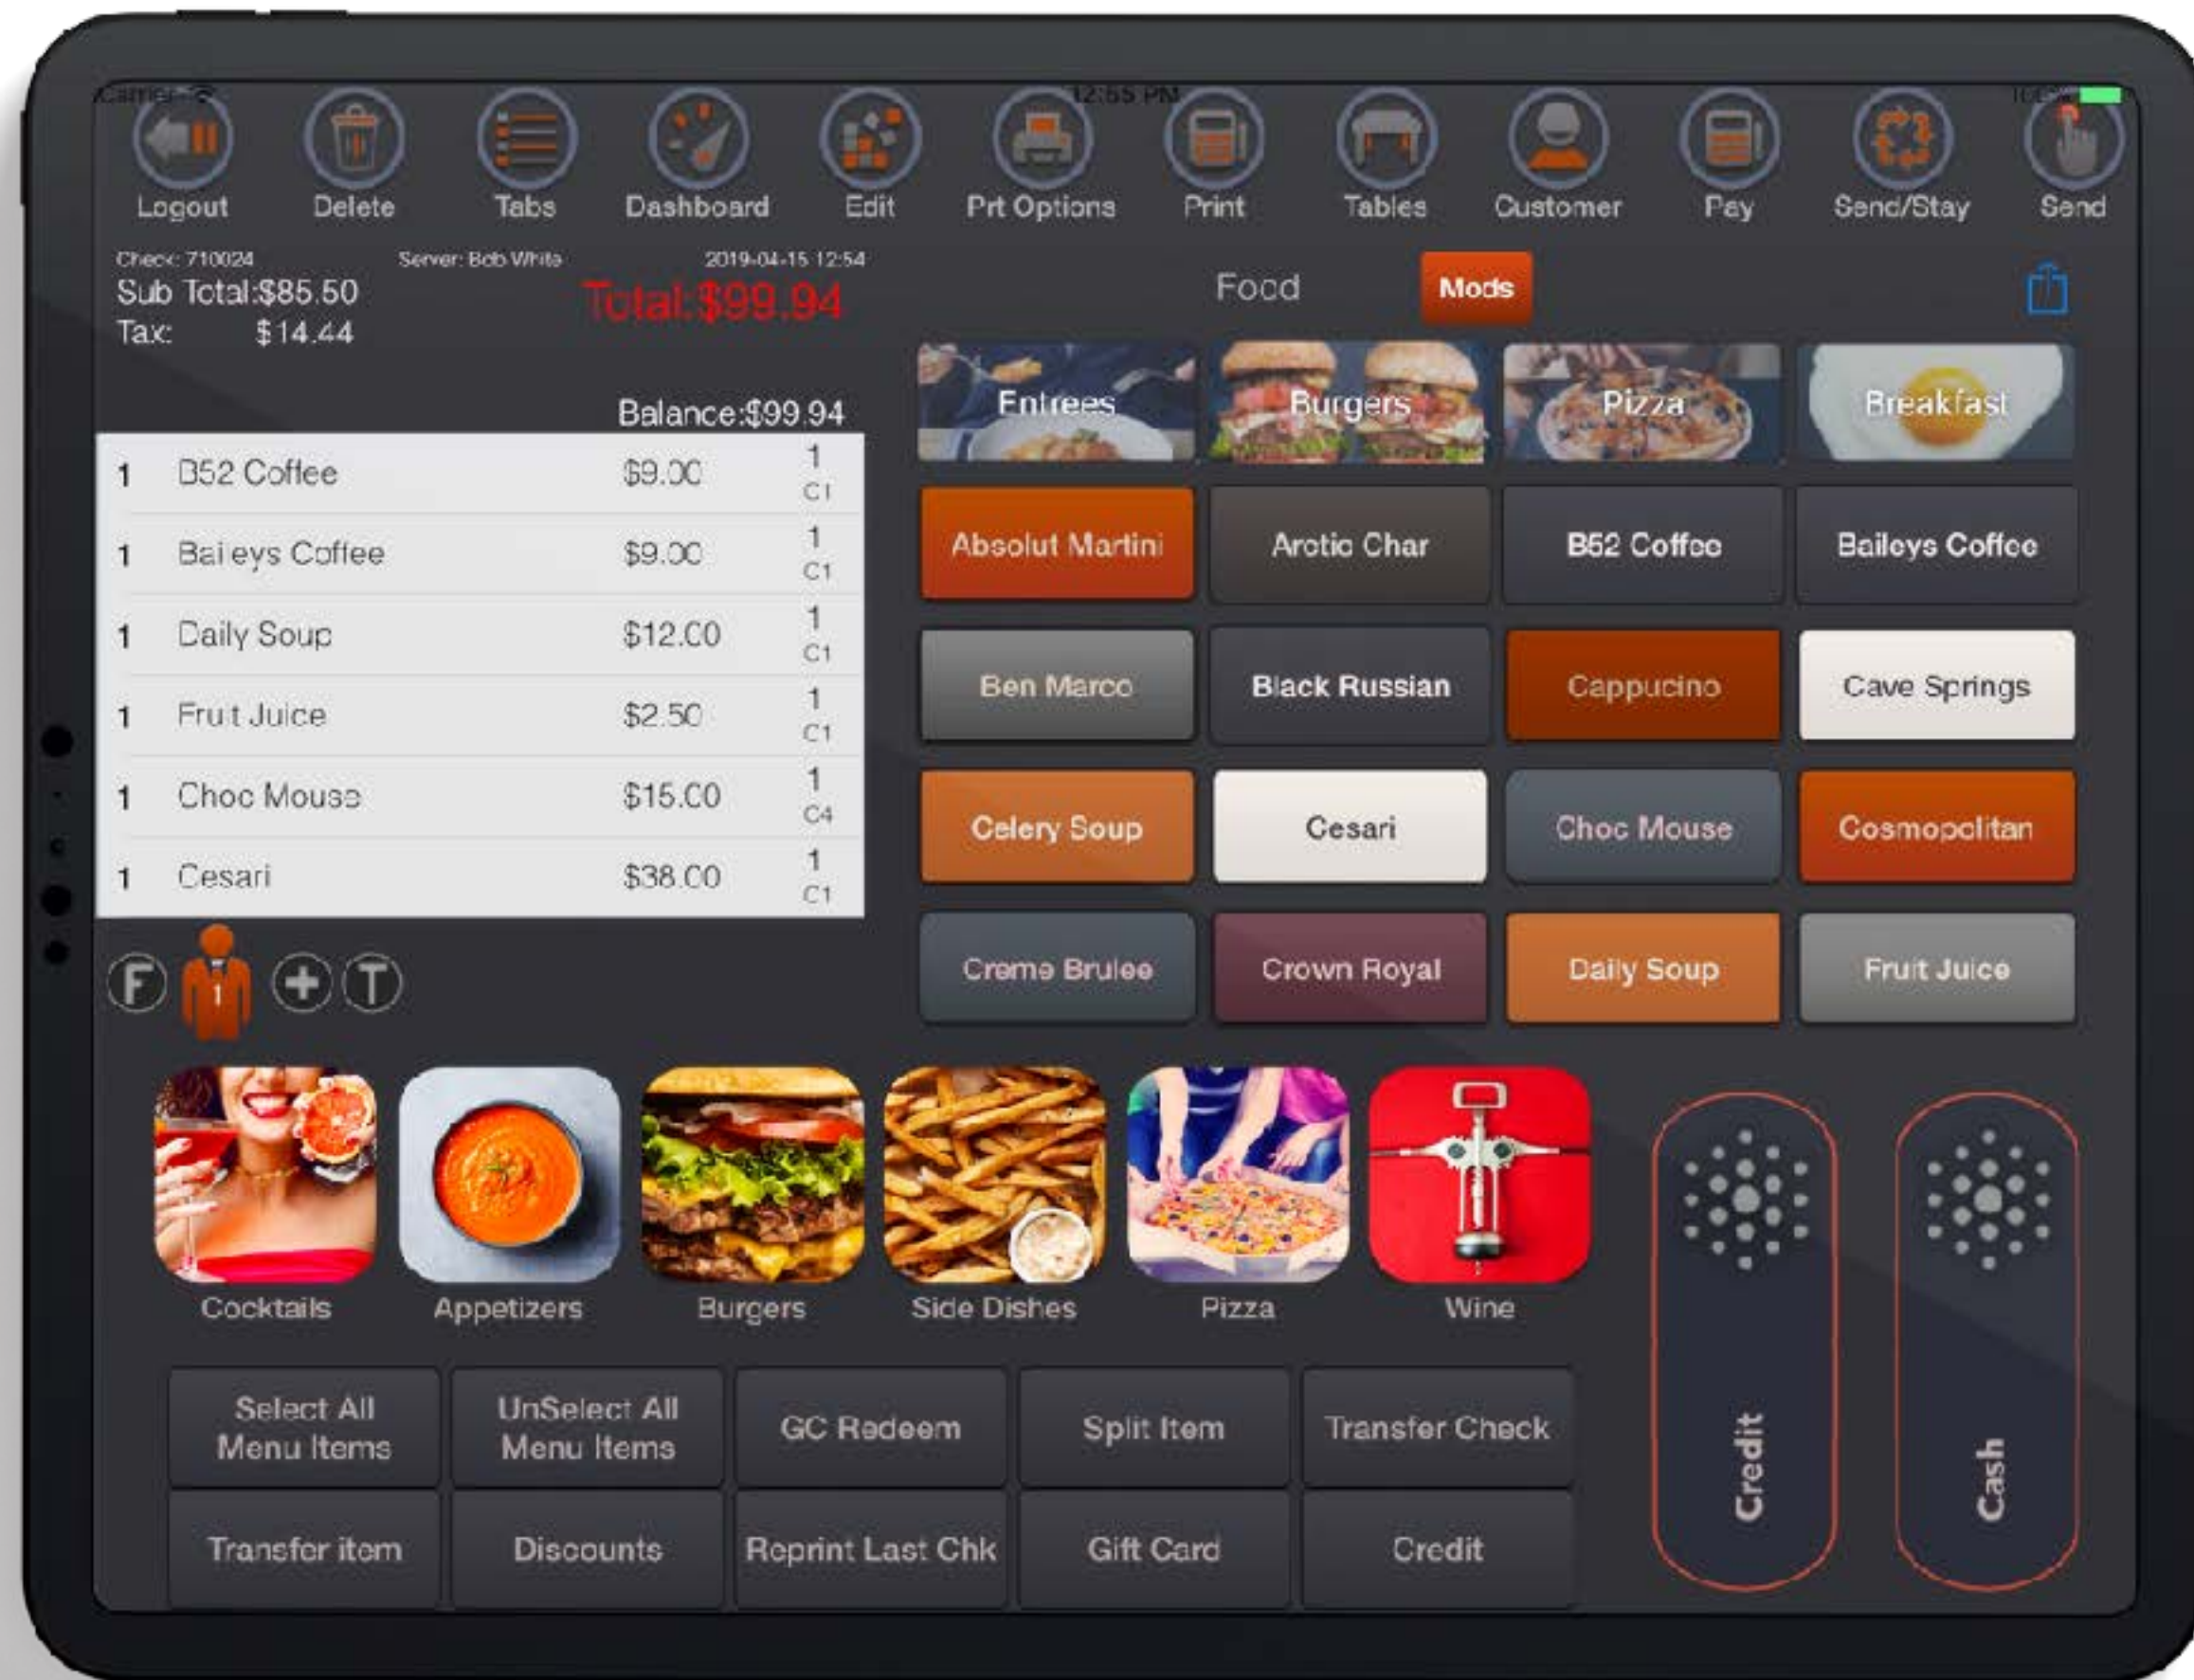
Carrier 12:55 PM 100%

Logout Delete Tabs Dashboard Edit Prt Options Print Tables Customer Pay Send/Stay Send

Check: 710024 Server: Bob White 2019-04-15 12:54
Sub Total:$85.50
Tax: $14.44
Total:$99.94

Balance:$99.94

| | | | |
|---|---|---|---|
| 1 | B52 Coffee | $9.00 | 1 C1 |
| 1 | Baileys Coffee | $9.00 | 1 C1 |
| 1 | Daily Soup | $12.00 | 1 C1 |
| 1 | Fruit Juice | $2.50 | 1 C1 |
| 1 | Choc Mouse | $15.00 | 1 C4 |
| 1 | Cesari | $38.00 | 1 C1 |

F 1 + T

Food Mods

Entrees Burgers Pizza Breakfast

Absolut Martini
Arctic Char
B52 Coffee
Baileys Coffee
Ben Marco
Black Russian
Cappucino
Cave Springs
Celery Soup
Cesari
Choc Mouse
Cosmopolitan
Creme Brulee
Crown Royal
Daily Soup
Fruit Juice

Cocktails Appetizers Burgers Side Dishes Pizza Wine

Select All Menu Items
UnSelect All Menu Items
GC Redeem
Split Item
Transfer Check
Transfer item
Discounts
Reprint Last Chk
Gift Card
Credit

Credit
Cash